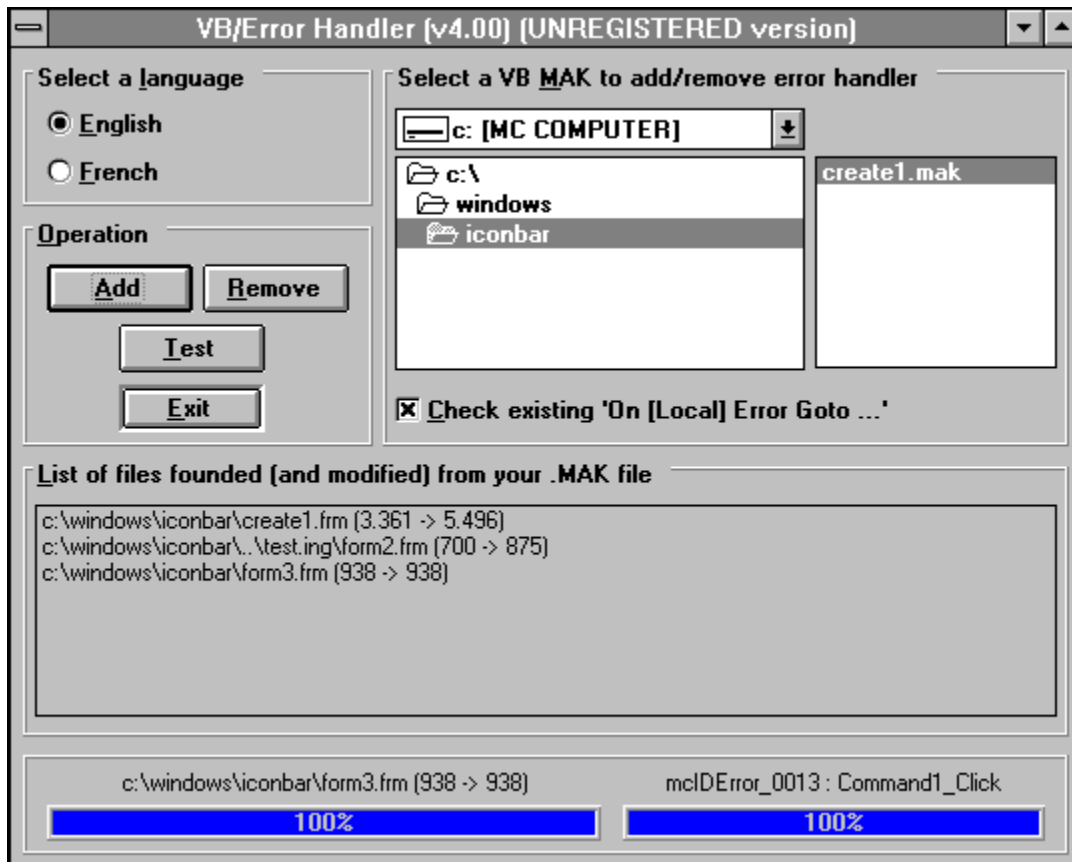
VB/Error Handler (v4.00) (UNREGISTERED version)

Select a language

English

French

Operation

Add

Remove

Test

Exit

Select a VB MAK to add/remove error handler

c: [MC COMPUTER]

c:\

windows

iconbar

create1.mak

Check existing 'On [Local] Error Goto ...'

List of files founded (and modified) from your .MAK file

c:\windows\iconbar\create1.frm (3.361 -> 5.496)
c:\windows\iconbar\..\test.ing\form2.frm (700 -> 875)
c:\windows\iconbar\form3.frm (938 -> 938)

c:\windows\iconbar\form3.frm (938 -> 938)

100%

mcIDError_0013 : Command1_Click

100%